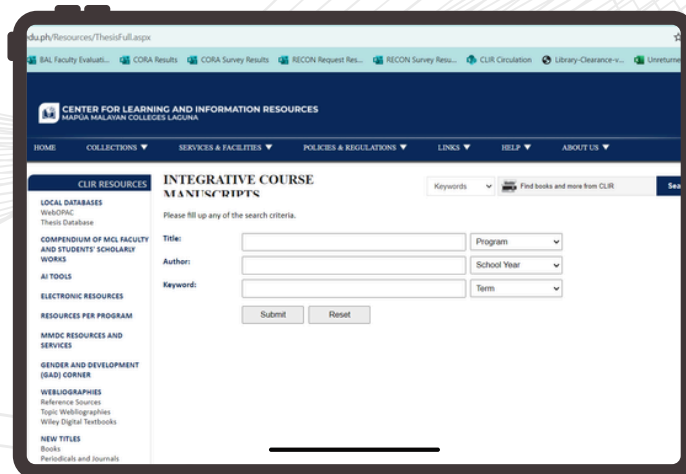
du.ph/Resources/ThesisFull.aspx

BAL Faculty Evaluati... CORA Results CORA Survey Results RECON Request Res... RECON Survey Resu... CLIR Circulation Library-Clearance-v... Unreturne

CENTER FOR LEARNING AND INFORMATION RESOURCES
MAPÚA MALAYAN COLLEGES LAGUNA

HOME COLLECTIONS ▼ SERVICES & FACILITIES ▼ POLICIES & REGULATIONS ▼ LINKS ▼ HELP ▼ ABOUT US ▼

CLIR RESOURCES
LOCAL DATABASES
WebOPAC
Thesis Database
COMPENDIUM OF MCL FACULTY AND STUDENTS' SCHOLARLY WORKS
AI TOOLS
ELECTRONIC RESOURCES
RESOURCES PER PROGRAM
MMDC RESOURCES AND SERVICES
GENDER AND DEVELOPMENT (GAD) CORNER
WEBLIOGRAPHIES
Reference Sources
Topic Webliographies
Wiley Digital Textbooks
NEW TITLES
Books
Periodicals and Journals

INTEGRATIVE COURSE MANUSCRIPTS

Keywords Find books and more from CLIR Sea

Please fill up any of the search criteria.

Title: Program
Author: School Year
Keyword: Term

Submit Reset